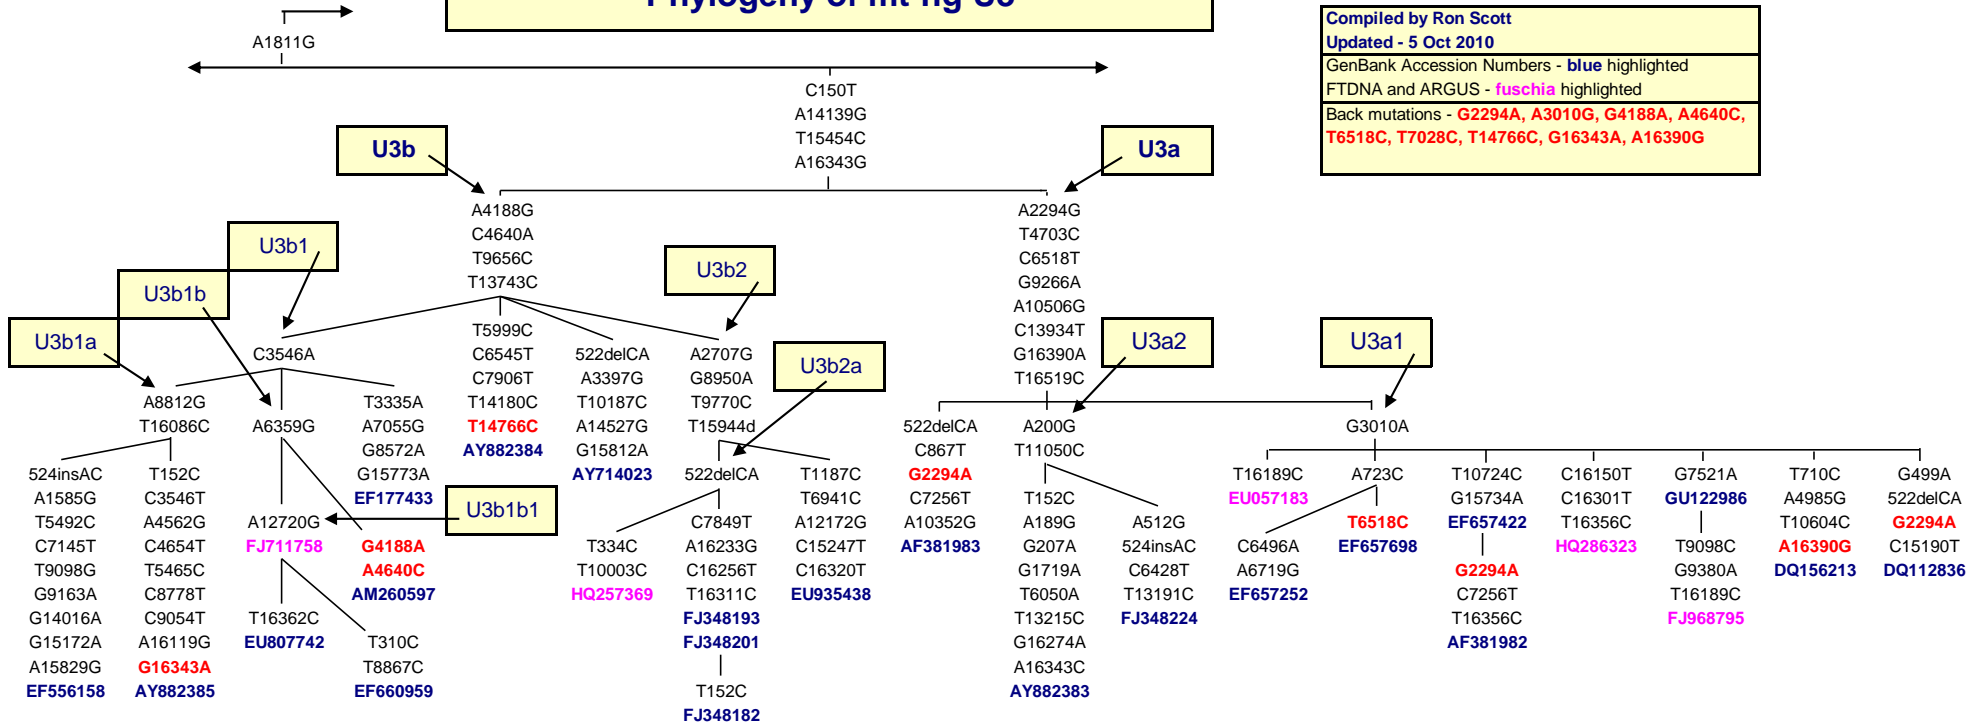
Phylogeny of mt-hg U3

A1811G

Compiled by Ron Scott
Updated - 5 Oct 2010
GenBank Accession Numbers - blue highlighted
FTDNA and ARGUS - fuschia highlighted
Back mutations - G2294A, A3010G, G4188A, A4640C, T6518C, T7028C, T14766C, G16343A, A16390G

C150T
A14139G
T15454C
A16343G

U3b

U3a

A4188G
C4640A
T9656C
T13743C

A2294G
T4703C
C6518T
G9266A
A10506G
C13934T
G16390A
T16519C

U3b1

U3b2

U3b1b

U3b1a

C3546A

T5999C
C6545T
C7906T
T14180C
T14766C
AY882384

522delCA
A3397G
T10187C
A14527G
G15812A
AY714023

A2707G
G8950A
T9770C
T15944d

U3b2a

U3a2

U3a1

A8812G
T16086C

A6359G

T3335A
A7055G
G8572A
G15773A
EF177433

522delCA
C867T
G2294A
C7256T
A10352G
AF381983

A200G
T11050C

G3010A

524insAC
A1585G
T5492C
C7145T
T9098G
G9163A
G14016A
G15172A
A15829G
EF556158

T152C
C3546T
A4562G
C4654T
T5465C
C8778T
C9054T
A16119G
G16343A
AY882385

A12720G
FJ711758

T16362C
EU807742

G4188A
A4640C
AM260597

T310C
T8867C
EF660959

U3b1b1

522delCA

T334C
T10003C
HQ257369

C7849T
A16233G
C16256T
T16311C
FJ348193
FJ348201

T152C
FJ348182

T1187C
T6941C
A12172G
C15247T
C16320T
EU935438

T152C
A189G
G207A
G1719A
T6050A
T13215C
G16274A
A16343C
AY882383

A512G
524insAC
C6428T
T13191C
FJ348224

T16189C
EU057183

C6496A
A6719G
EF657252

A723C

T6518C
EF657698

T10724C
G15734A
EF657422

G2294A
C7256T
T16356C
AF381982

C16150T
C16301T
T16356C
HQ286323

G7521A
GU122986

T9098C
G9380A
T16189C
FJ968795

T710C
A4985G
T10604C
A16390G
DQ156213

G499A
522delCA
G2294A
C15190T
DQ112836